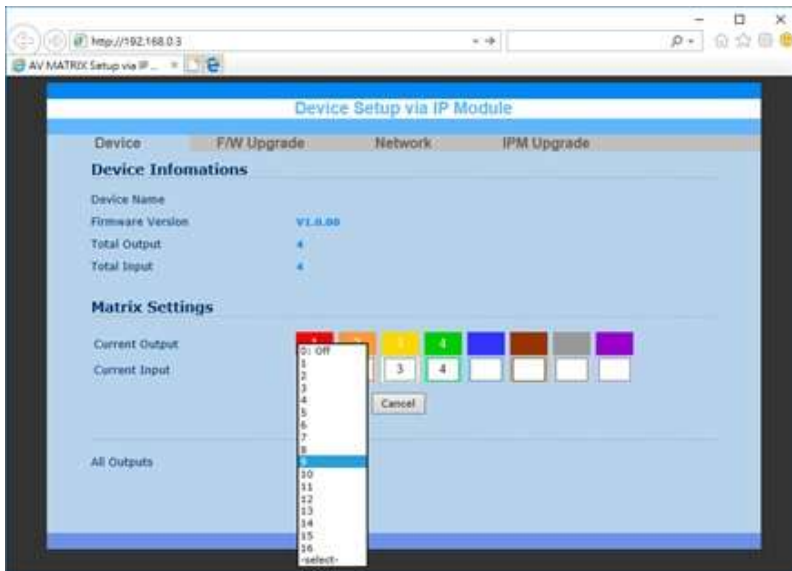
http://192.168.0.3

AV MATRIX Setup via IP ...

Device Setup via IP Module

Device F/W Upgrade Network IPM Upgrade

Device Infomations

Device Name

Firmware Version V1.0.00

Total Output 4

Total Input 4

Matrix Settings

Current Output 1 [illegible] 3 4

Current Input 3 4

Cancel

All Outputs

0: Off
1
2
3
4
5
6
7
8
9
10
11
12
13
14
15
16
-select-